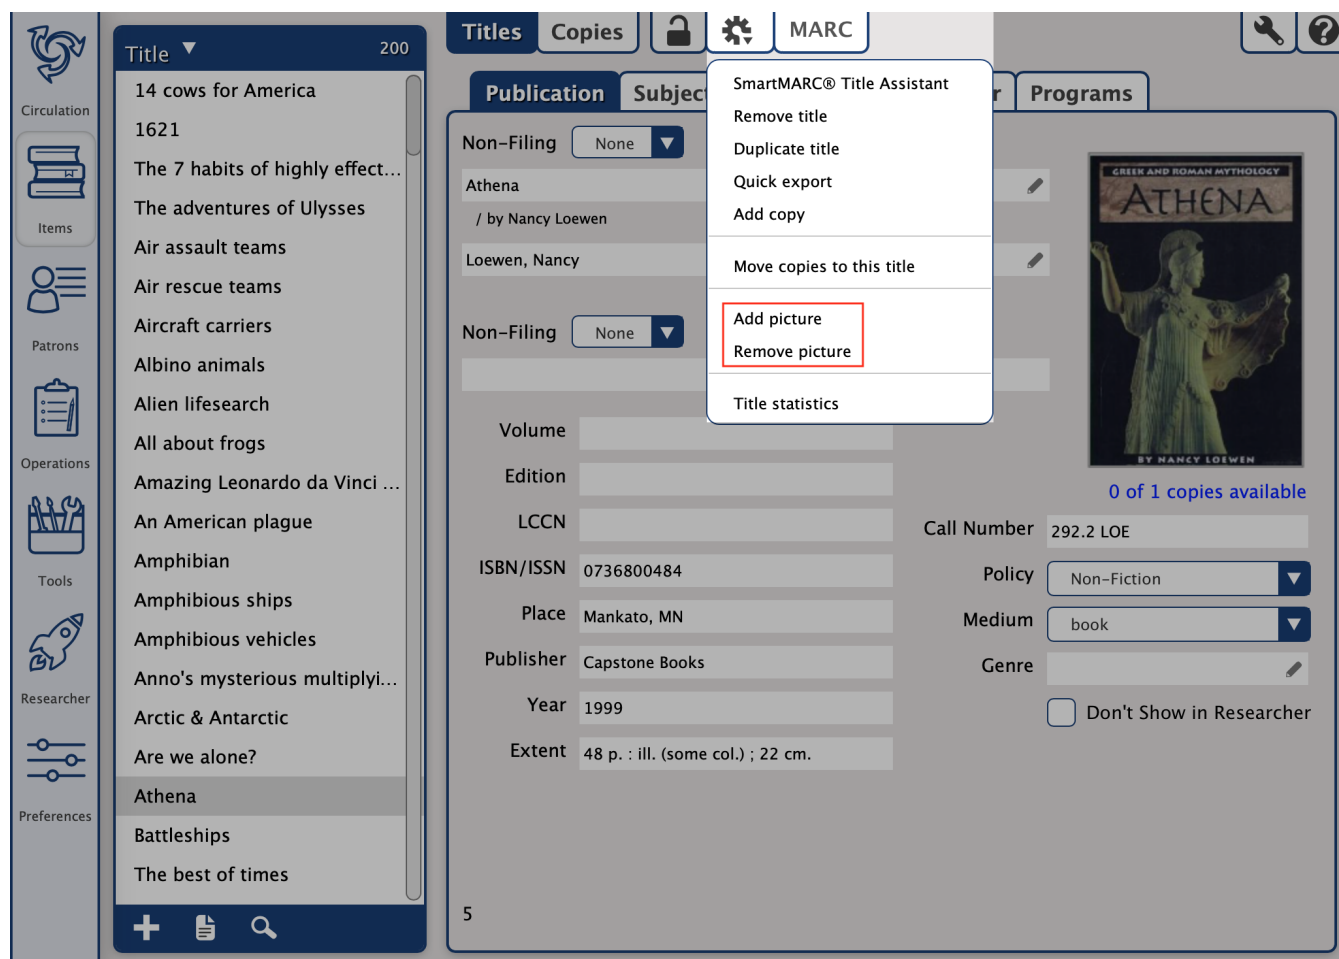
Circulation
Items
Patrons
Operations
Tools
Researcher
Preferences

Title 200
14 cows for America
1621
The 7 habits of highly effect...
The adventures of Ulysses
Air assault teams
Air rescue teams
Aircraft carriers
Albino animals
Alien lifesearch
All about frogs
Amazing Leonardo da Vinci ...
An American plague
Amphibian
Amphibious ships
Amphibious vehicles
Anno's mysterious multiplyi...
Arctic & Antarctic
Are we alone?
Athena
Battleships
The best of times

Titles Copies MARC
Publication Subjec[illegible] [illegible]r Programs

SmartMARC® Title Assistant
Remove title
Duplicate title
Quick export
Add copy
Move copies to this title
Add picture
Remove picture
Title statistics

Non-Filing None
Athena
/ by Nancy Loewen
Loewen, Nancy
Non-Filing None
Volume
Edition
LCCN
ISBN/ISSN 0736800484
Place Mankato, MN
Publisher Capstone Books
Year 1999
Extent 48 p. : ill. (some col.) ; 22 cm.
5

GREEK AND ROMAN MYTHOLOGY
ATHENA
BY NANCY LOEWEN
0 of 1 copies available
Call Number 292.2 LOE
Policy Non-Fiction
Medium book
Genre
Don't Show in Researcher